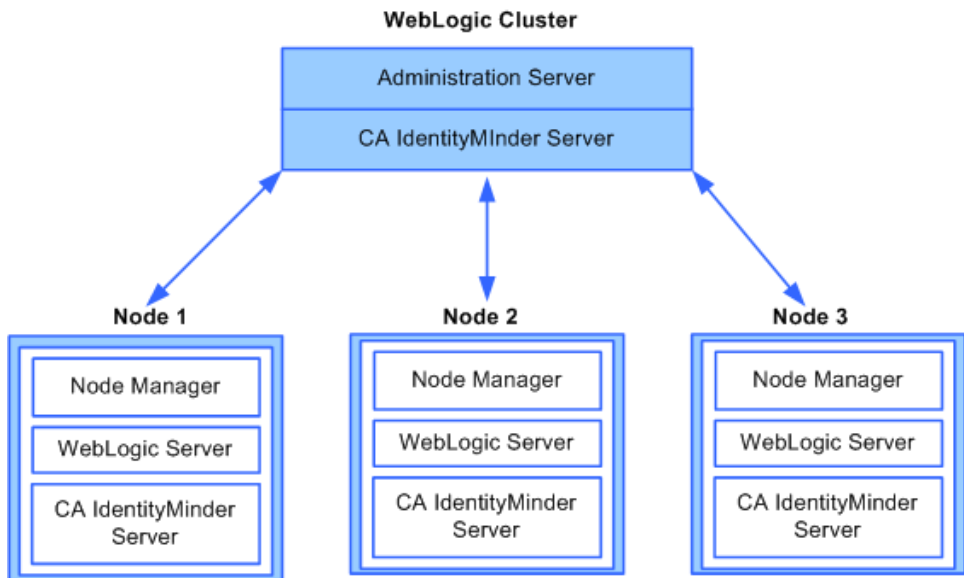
WebLogic Cluster

Administration Server

CA IdentityMInder Server

Node 1

Node Manager

WebLogic Server

CA IdentityMinder Server

Node 2

Node Manager

WebLogic Server

CA IdentityMinder Server

Node 3

Node Manager

WebLogic Server

CA IdentityMinder Server